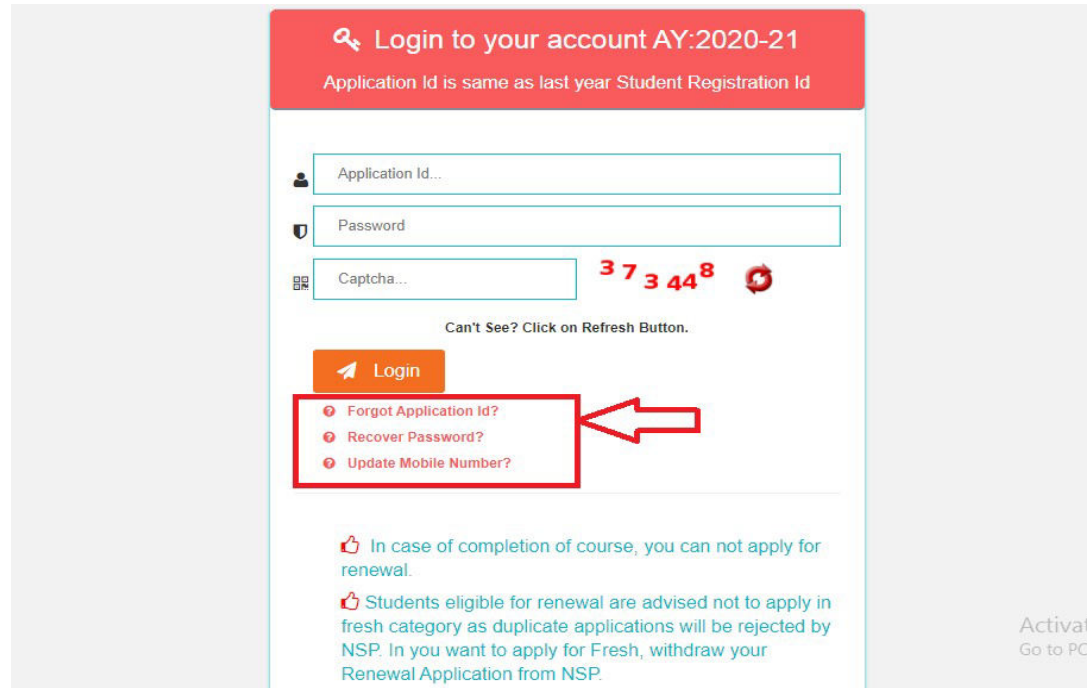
Login to your account AY:2020-21

Application Id is same as last year Student Registration Id

Application Id...

Password

Captcha...

373448

Can't See? Click on Refresh Button.

Login

Forgot Application Id?

Recover Password?

Update Mobile Number?

In case of completion of course, you can not apply for renewal.

Students eligible for renewal are advised not to apply in fresh category as duplicate applications will be rejected by NSP. In you want to apply for Fresh, withdraw your Renewal Application from NSP.

Activat
Go to PC